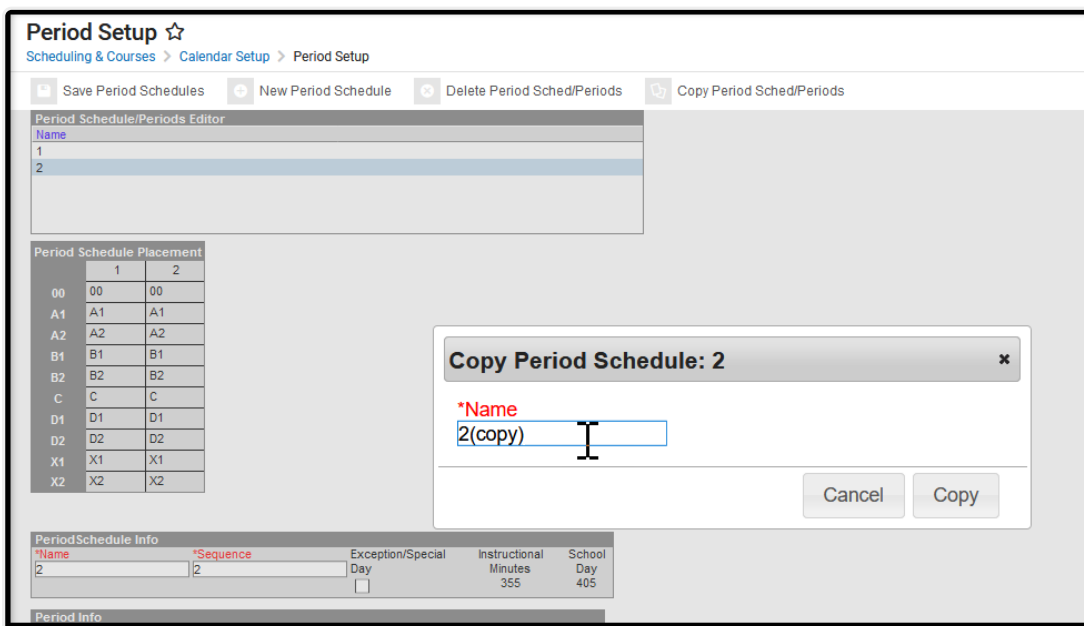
Period Setup ☆
Scheduling & Courses > Calendar Setup > Period Setup

Save Period Schedules   New Period Schedule   Delete Period Sched/Periods   Copy Period Sched/Periods

Period Schedule/Periods Editor
Name
1
2

Period Schedule Placement

| | 1 | 2 |
|---|---|---|
| 00 | 00 | 00 |
| A1 | A1 | A1 |
| A2 | A2 | A2 |
| B1 | B1 | B1 |
| B2 | B2 | B2 |
| C | C | C |
| D1 | D1 | D1 |
| D2 | D2 | D2 |
| X1 | X1 | X1 |
| X2 | X2 | X2 |

Copy Period Schedule: 2 ×
*Name
2(copy)
Cancel   Copy

PeriodSchedule Info
*Name 2   *Sequence 2   Exception/Special Day   Instructional Minutes 355   School Day 405

Period Info